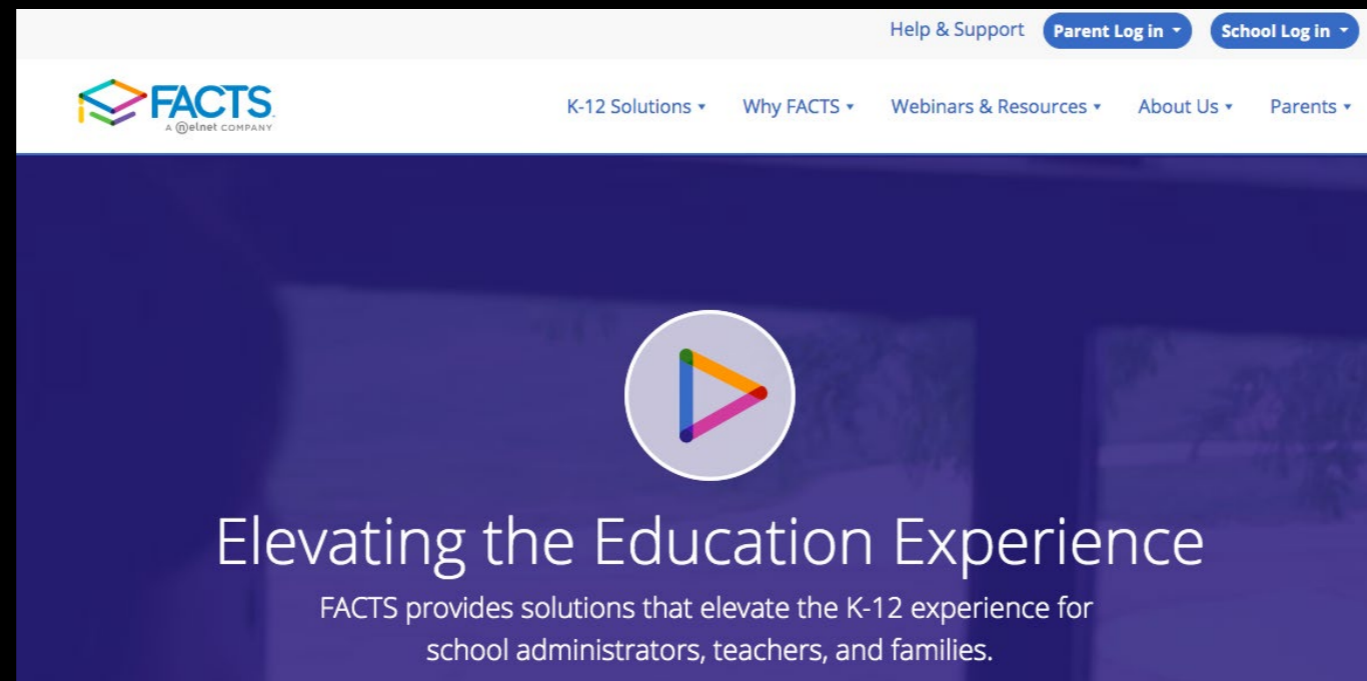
Help & Support Parent Log in School Log in

FACTS
A nelnet COMPANY

K-12 Solutions Why FACTS Webinars & Resources About Us Parents

Elevating the Education Experience

FACTS provides solutions that elevate the K-12 experience for school administrators, teachers, and families.